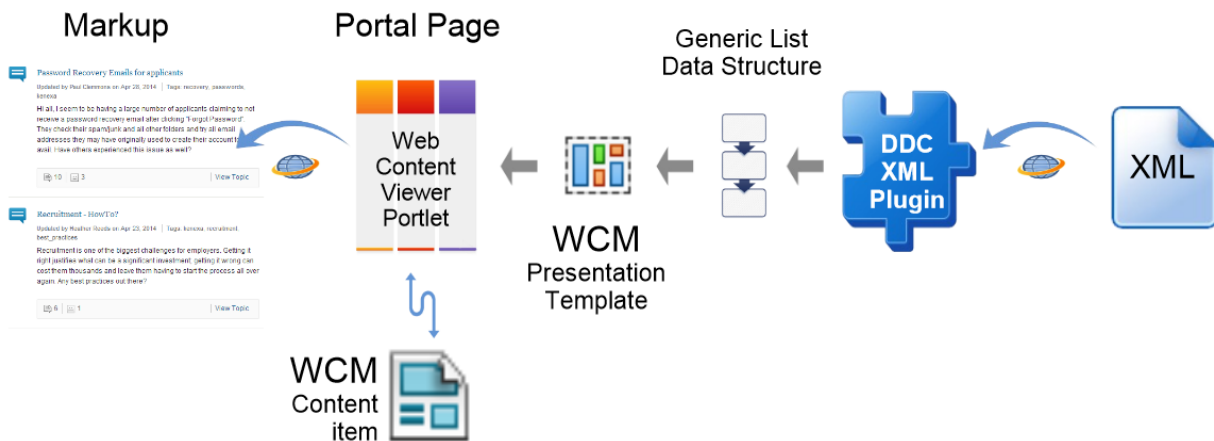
Markup

Password Recovery Emails for applicants

Updated by Paul Clemmons on Apr 28, 2014 | Tags: recovery, passwords, kenexa

Hi all, I seem to be having a large number of applicants claiming to not receive a password recovery email after clicking "Forgot Password". They check their spam/junk and all other folders and try all email addresses they may have originally used to create their account to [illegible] asis. Have others experienced this issue as well?

10 | 3 | View Topic

Recruitment - HowTo?

Updated by Heather Ruede on Apr 23, 2014 | Tags: kenexa, recruitment, best_practices

Recruitment is one of the biggest challenges for employers. Getting it right justifies what can be a significant investment, getting it wrong can cost them thousands and leave them having to start the process all over again. Any best practices out there?

6 | 1 | View Topic

Portal Page

Web Content Viewer Portlet

WCM Content item

WCM Presentation Template

Generic List Data Structure

DDC XML Plugin

XML